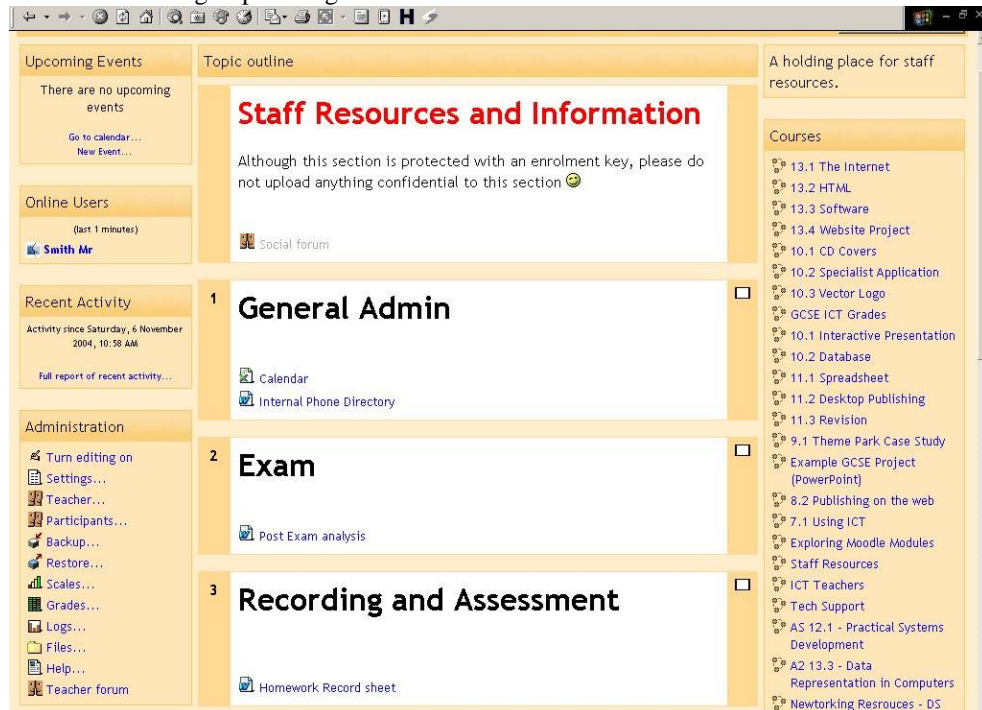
Upcoming Events

There are no upcoming events

Go to calendar...
New Event...

Online Users

(last 1 minutes)

Smith Mr

Recent Activity

Activity since Saturday, 6 November 2004, 10:58 AM

Full report of recent activity...

Administration

Turn editing on
Settings...
Teacher...
Participants...
Backup...
Restore...
Scales...
Grades...
Logs...
Files...
Help...
Teacher forum

Topic outline

Staff Resources and Information

Although this section is protected with an enrolment key, please do not upload anything confidential to this section

Social forum

1 General Admin

Calendar
Internal Phone Directory

2 Exam

Post Exam analysis

3 Recording and Assessment

Homework Record sheet

A holding place for staff resources.

Courses

13.1 The Internet
13.2 HTML
13.3 Software
13.4 Website Project
10.1 CD Covers
10.2 Specialist Application
10.3 Vector Logo
GCSE ICT Grades
10.1 Interactive Presentation
10.2 Database
11.1 Spreadsheet
11.2 Desktop Publishing
11.3 Revision
9.1 Theme Park Case Study
Example GCSE Project (PowerPoint)
8.2 Publishing on the web
7.1 Using ICT
Exploring Moodle Modules
Staff Resources
ICT Teachers
Tech Support
AS 12.1 - Practical Systems Development
A2 13.3 - Data Representation in Computers
Newtorking Resrouces - DS